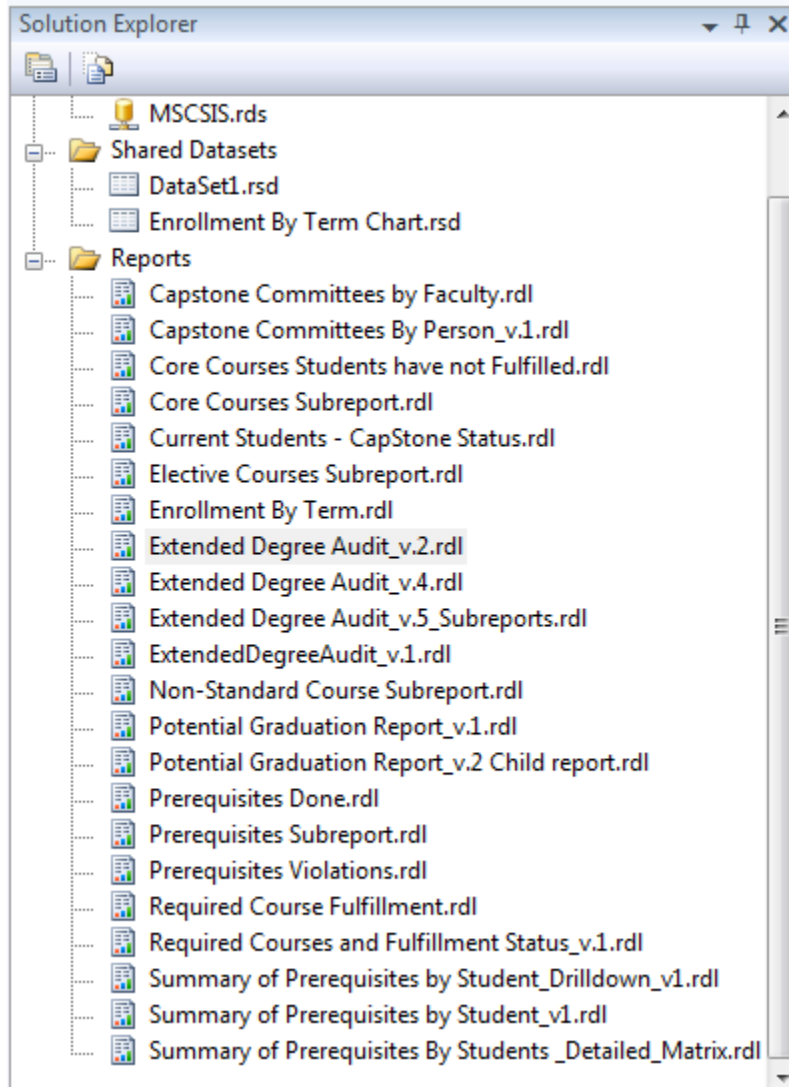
Solution Explorer

MSCSIS.rds
Shared Datasets
DataSet1.rsd
Enrollment By Term Chart.rsd
Reports
Capstone Committees by Faculty.rdl
Capstone Committees By Person_v.1.rdl
Core Courses Students have not Fulfilled.rdl
Core Courses Subreport.rdl
Current Students - CapStone Status.rdl
Elective Courses Subreport.rdl
Enrollment By Term.rdl
Extended Degree Audit_v.2.rdl
Extended Degree Audit_v.4.rdl
Extended Degree Audit_v.5_Subreports.rdl
ExtendedDegreeAudit_v.1.rdl
Non-Standard Course Subreport.rdl
Potential Graduation Report_v.1.rdl
Potential Graduation Report_v.2 Child report.rdl
Prerequisites Done.rdl
Prerequisites Subreport.rdl
Prerequisites Violations.rdl
Required Course Fulfillment.rdl
Required Courses and Fulfillment Status_v.1.rdl
Summary of Prerequisites by Student_Drilldown_v1.rdl
Summary of Prerequisites by Student_v1.rdl
Summary of Prerequisites By Students _Detailed_Matrix.rdl